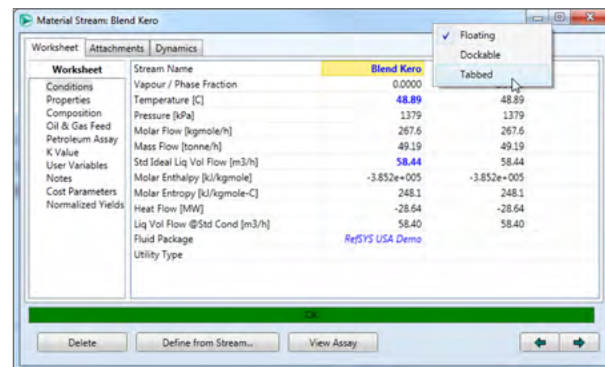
Material Stream: Blend Kero

Floating
Dockable
Tabbed

Worksheet | Attachments | Dynamics

Worksheet
Conditions
Properties
Composition
Oil & Gas Feed
Petroleum Assay
K Value
User Variables
Notes
Cost Parameters
Normalized Yields

| Stream Name | Blend Kero | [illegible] |
|---|---|---|
| Vapour / Phase Fraction | 0.0000 | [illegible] |
| Temperature [C] | 48.89 | 48.89 |
| Pressure [kPa] | 1379 | 1379 |
| Molar Flow [kgmole/h] | 267.6 | 267.6 |
| Mass Flow [tonne/h] | 49.19 | 49.19 |
| Std Ideal Liq Vol Flow [m3/h] | 58.44 | 58.44 |
| Molar Enthalpy [kJ/kgmole] | -3.852e+005 | -3.852e+005 |
| Molar Entropy [kJ/kgmole-C] | 248.1 | 248.1 |
| Heat Flow [MW] | -28.64 | -28.64 |
| Liq Vol Flow @Std Cond [m3/h] | 58.40 | 58.40 |
| Fluid Package | RefSYS USA Demo | |
| Utility Type | | |

OK

Delete | Define from Stream... | View Assay